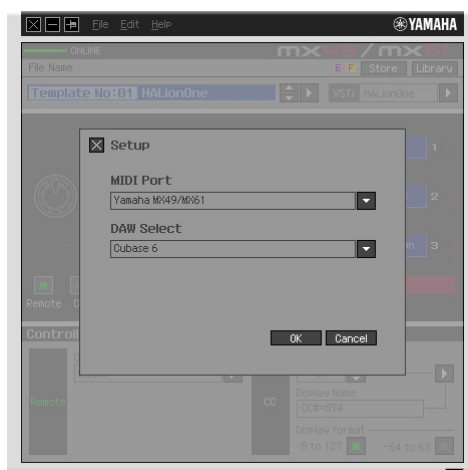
File Edit Help
YAMAHA
ONLINE
mx / mx
File Name :
E F Store Library
Template No:01 HALionOne
VSTi HALionOne

Setup
MIDI Port
Yamaha MX49/MX61
DAW Select
Cubase 6
OK Cancel

1
2
3
Remote
Control
Remote
CC
Display Name
CC#+074
Display Format
0 to 127
-64 to 63